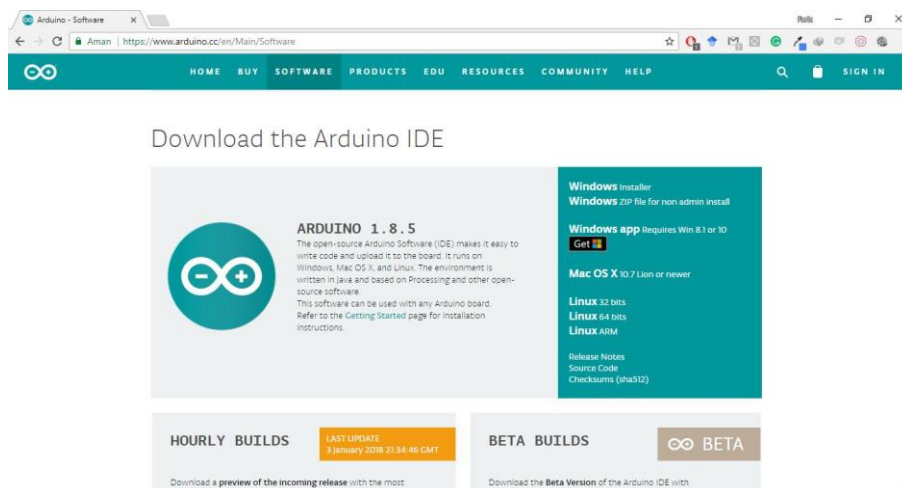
Arduino - Software ×

Rutu

Aman | https://www.arduino.cc/en/Main/Software

HOME BUY SOFTWARE PRODUCTS EDU RESOURCES COMMUNITY HELP SIGN IN

Download the Arduino IDE

ARDUINO 1.8.5

The open-source Arduino Software (IDE) makes it easy to write code and upload it to the board. It runs on Windows, Mac OS X, and Linux. The environment is written in Java and based on Processing and other open-source software.
This software can be used with any Arduino board.
Refer to the Getting Started page for Installation instructions.

Windows Installer
Windows ZIP file for non admin install

Windows app Requires Win 8.1 or 10
Get

Mac OS X 10.7 Lion or newer

Linux 32 bits
Linux 64 bits
Linux ARM

Release Notes
Source Code
Checksums (sha512)

HOURLY BUILDS

LAST UPDATE
3 January 2018 21:34:46 GMT

Download a preview of the incoming release with the most

BETA BUILDS

BETA

Download the Beta Version of the Arduino IDE with